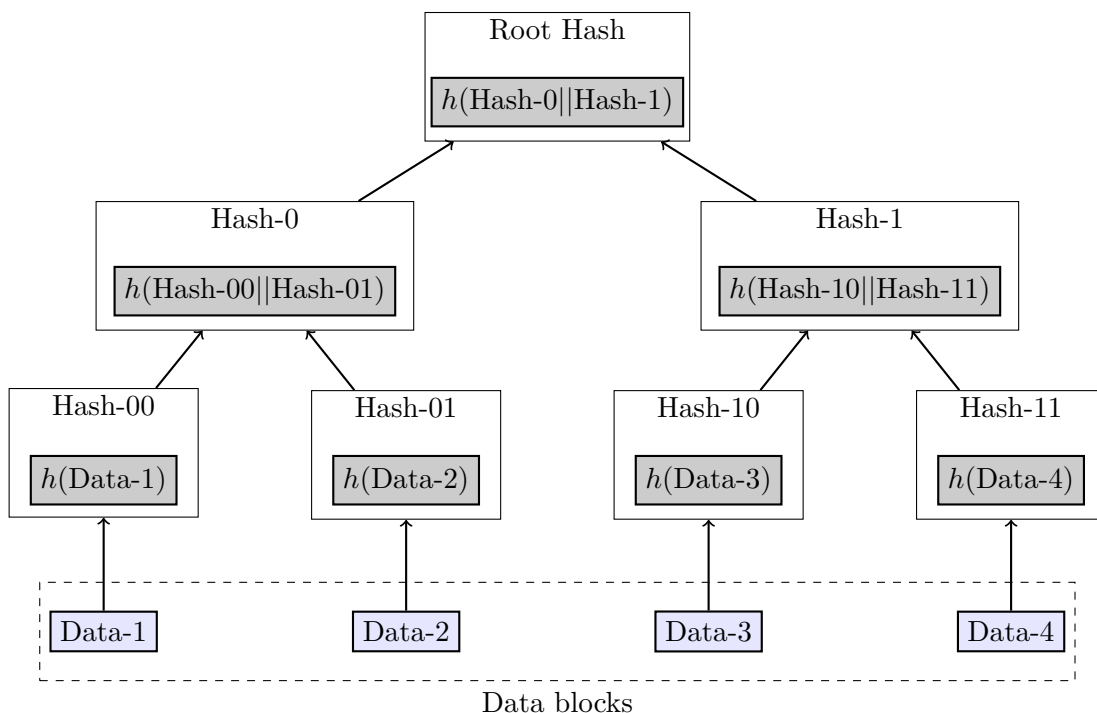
Root Hash

$h(\text{Hash-0}||\text{Hash-1})$

Hash-0

$h(\text{Hash-00}||\text{Hash-01})$

Hash-1

$h(\text{Hash-10}||\text{Hash-11})$

Hash-00

$h(\text{Data-1})$

Hash-01

$h(\text{Data-2})$

Hash-10

$h(\text{Data-3})$

Hash-11

$h(\text{Data-4})$

Data-1

Data-2

Data-3

Data-4

Data blocks